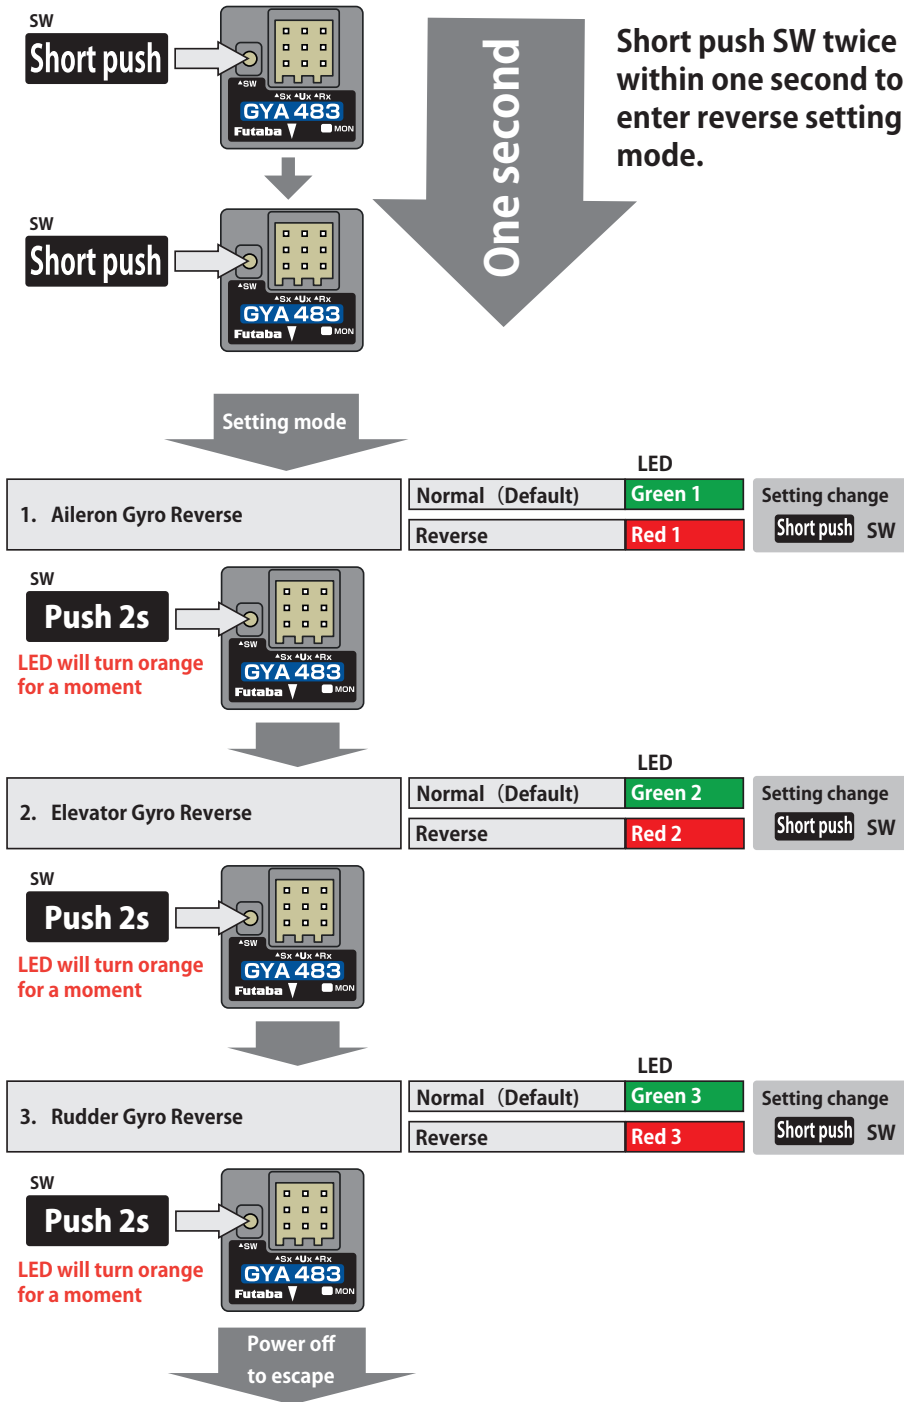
SW
Short push

SW
GYA 483
Futaba
MON

SW
Short push

SW
GYA 483
Futaba
MON

One second

Short push SW twice within one second to enter reverse setting mode.

Setting mode

LED

| 1. Aileron Gyro Reverse | Normal（Default) | Green 1 | Setting change Short push SW |
|---|---|---|---|
| | Reverse | Red 1 | |

SW
Push 2s
LED will turn orange for a moment

SW
GYA 483
Futaba
MON

LED

| 2. Elevator Gyro Reverse | Normal（Default) | Green 2 | Setting change Short push SW |
|---|---|---|---|
| | Reverse | Red 2 | |

SW
Push 2s
LED will turn orange for a moment

SW
GYA 483
Futaba
MON

LED

| 3. Rudder Gyro Reverse | Normal（Default) | Green 3 | Setting change Short push SW |
|---|---|---|---|
| | Reverse | Red 3 | |

SW
Push 2s
LED will turn orange for a moment

SW
GYA 483
Futaba
MON

Power off to escape